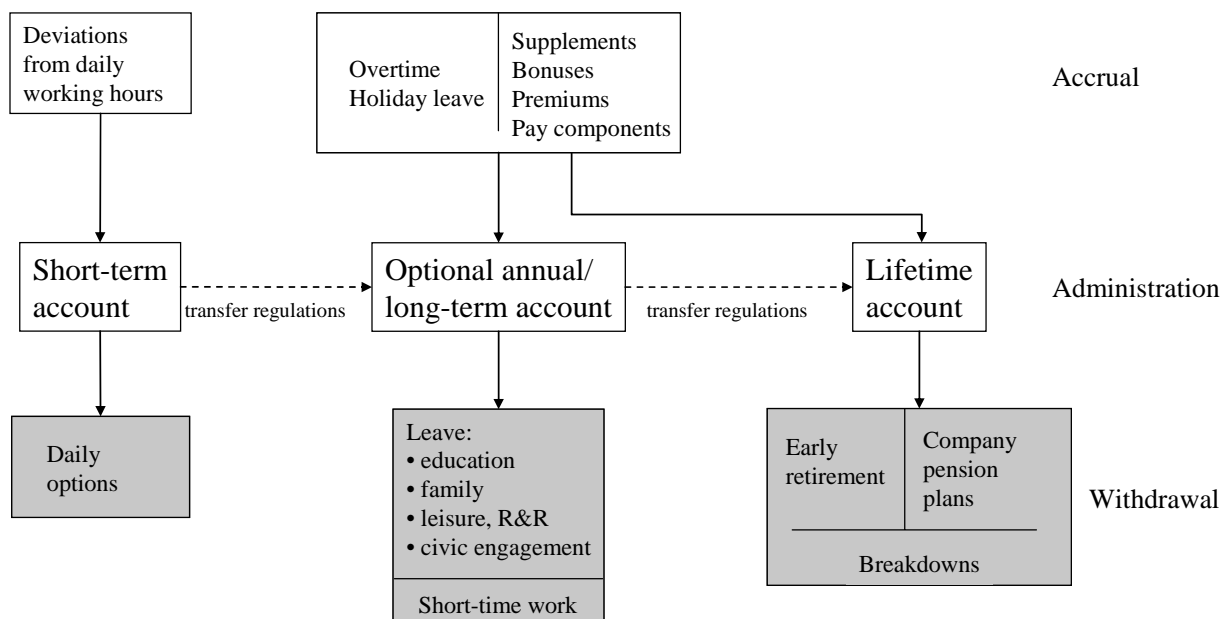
Deviations from daily working hours

Overtime
Holiday leave

Supplements
Bonuses
Premiums
Pay components

Accrual

Short-term account

transfer regulations

Optional annual/ long-term account

transfer regulations

Lifetime account

Administration

Daily options

Leave:
• education
• family
• leisure, R&R
• civic engagement

Short-time work

Early retirement

Company pension plans

Breakdowns

Withdrawal